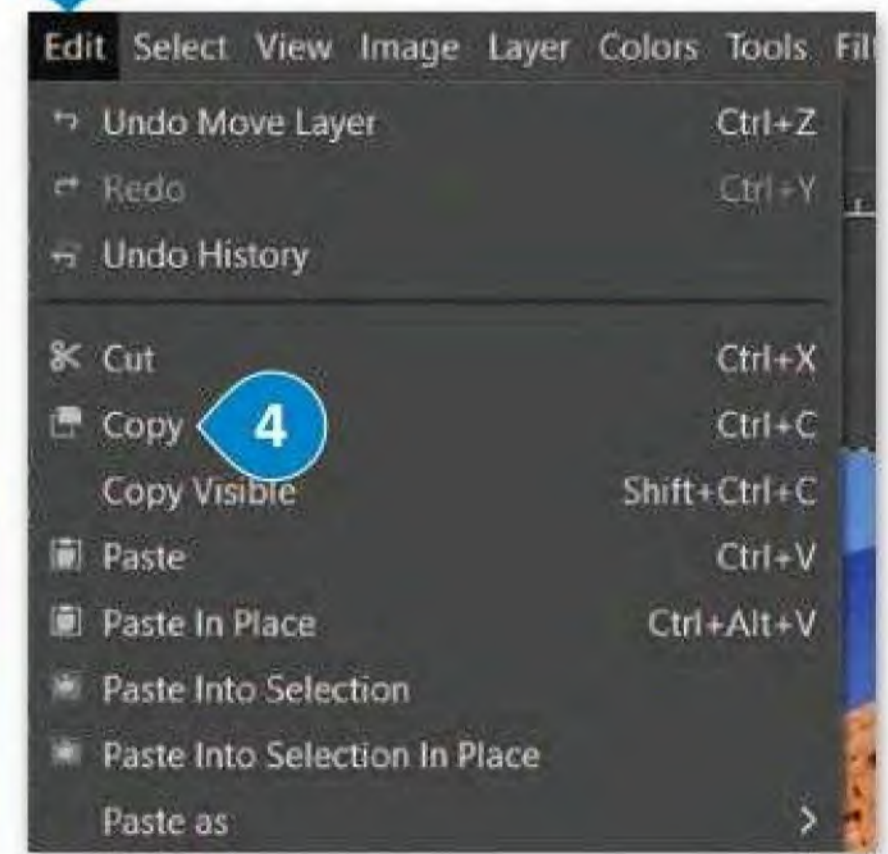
Edit Select View Image Layer Colors Tools Fil

Undo Move Layer Ctrl+Z
Redo Ctrl+Y
Undo History

Cut Ctrl+X
Copy Ctrl+C
4
Copy Visible Shift+Ctrl+C
Paste Ctrl+V
Paste In Place Ctrl+Alt+V
Paste Into Selection
Paste Into Selection In Place
Paste as >